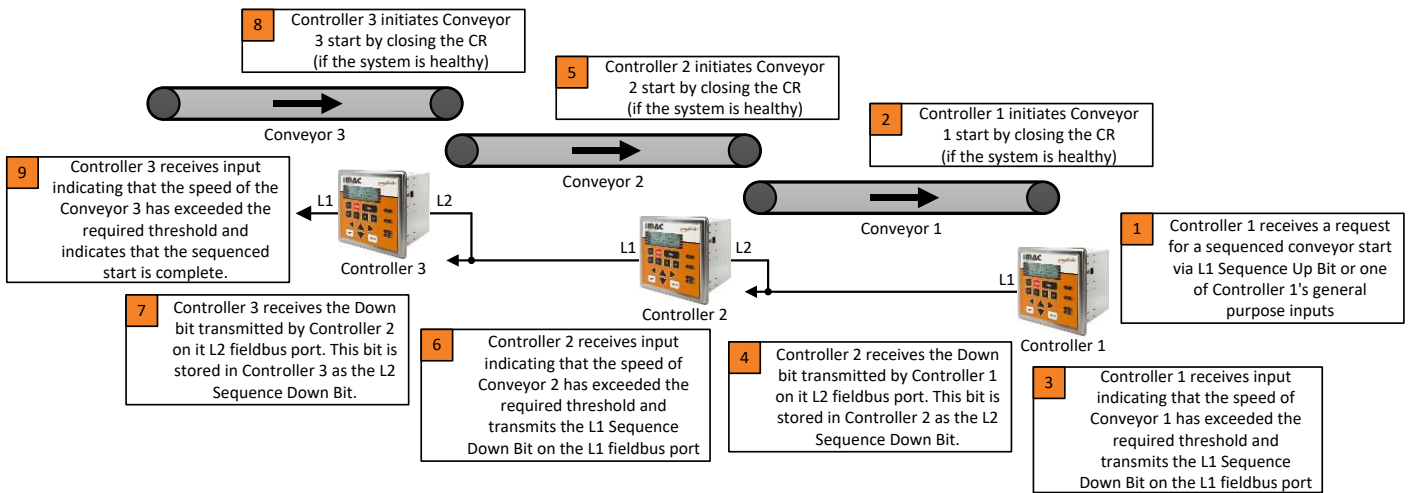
8 Controller 3 initiates Conveyor 3 start by closing the CR (if the system is healthy)

5 Controller 2 initiates Conveyor 2 start by closing the CR (if the system is healthy)

2 Controller 1 initiates Conveyor 1 start by closing the CR (if the system is healthy)

Conveyor 3

Conveyor 2

Conveyor 1

9 Controller 3 receives input indicating that the speed of the Conveyor 3 has exceeded the required threshold and indicates that the sequenced start is complete.

L1 L2

Controller 3

L1 L2

Controller 2

L1

Controller 1

1 Controller 1 receives a request for a sequenced conveyor start via L1 Sequence Up Bit or one of Controller 1's general purpose inputs

7 Controller 3 receives the Down bit transmitted by Controller 2 on it L2 fieldbus port. This bit is stored in Controller 3 as the L2 Sequence Down Bit.

6 Controller 2 receives input indicating that the speed of Conveyor 2 has exceeded the required threshold and transmits the L1 Sequence Down Bit on the L1 fieldbus port

4 Controller 2 receives the Down bit transmitted by Controller 1 on it L2 fieldbus port. This bit is stored in Controller 2 as the L2 Sequence Down Bit.

3 Controller 1 receives input indicating that the speed of Conveyor 1 has exceeded the required threshold and transmits the L1 Sequence Down Bit on the L1 fieldbus port